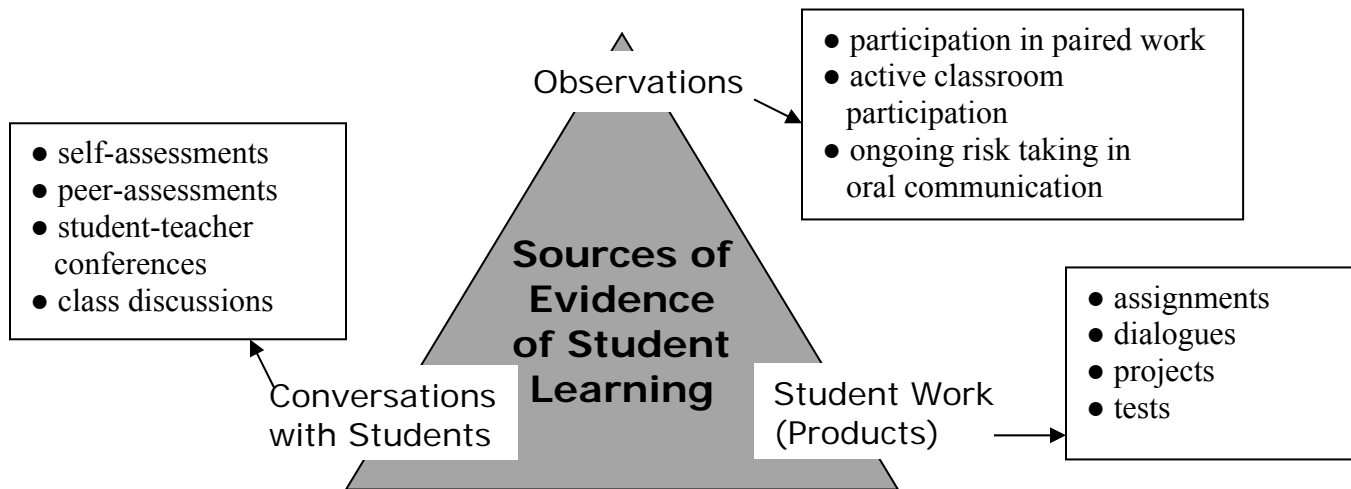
Observations

● participation in paired work
● active classroom participation
● ongoing risk taking in oral communication

● self-assessments
● peer-assessments
● student-teacher conferences
● class discussions

Sources of Evidence of Student Learning

Conversations with Students

Student Work (Products)

● assignments
● dialogues
● projects
● tests